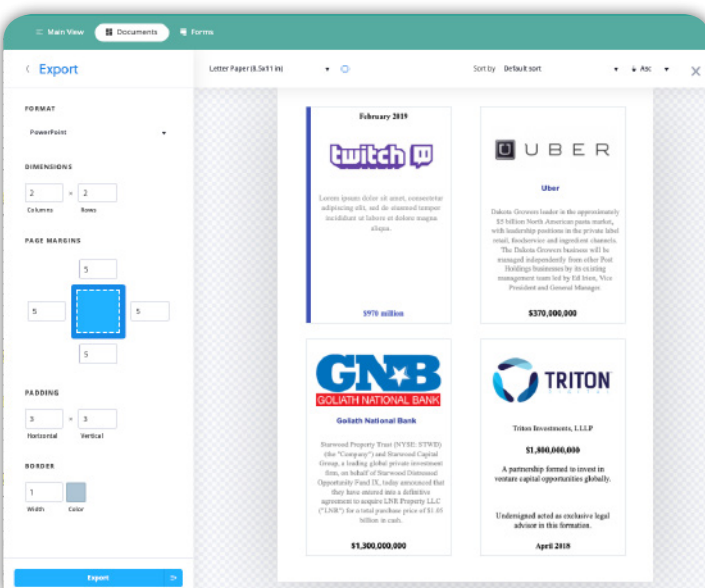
Main View
Documents
Forms

‹ Export

FORMAT
PowerPoint

DIMENSIONS
2 × 2
Columns Rows

PAGE MARGINS
5
5 5
5

PADDING
3 × 3
Horizontal Vertical

BORDER
1
Width Color

Export

Letter Paper (8.5x11 in)
Sort by Default sort
Asc

February 2019
twitch
Lorem ipsum dolor sit amet, consectetur adipiscing elit, sed do eiusmod tempor incididunt ut labore et dolore magna aliqua.
$970 million

UBER
Uber
Dakota Growers leader in the approximately $5 billion North American pasta market, with leadership positions in the private label retail, foodservice and ingredient channels. The Dakota Growers business will be managed independently from other Post Holdings businesses by its existing management team led by Ed Irion, Vice President and General Manager.
$370,000,000

GNB
GOLIATH NATIONAL BANK
Goliath National Bank
Starwood Property Trust (NYSE: STWD) (the "Company") and Starwood Capital Group, a leading global private investment firm, on behalf of Starwood Distressed Opportunity Fund IX, today announced that they have entered into a definitive agreement to acquire LNR Property LLC ("LNR") for a total purchase price of $1.05 billion in cash.
$1,300,000,000

TRITON
Triton Investments, LLLP
$1,800,000,000
A partnership formed to invest in venture capital opportunities globally.
Undersigned acted as exclusive legal advice in this formation.
April 2018